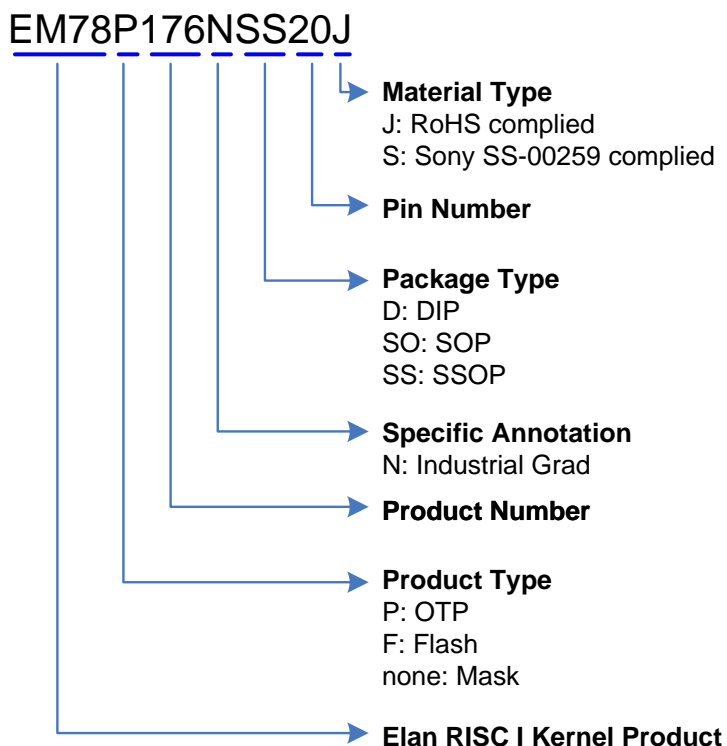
EM78P176NSS20J

**Material Type**
J: RoHS complied
S: Sony SS-00259 complied

**Pin Number**

**Package Type**
D: DIP
SO: SOP
SS: SSOP

**Specific Annotation**
N: Industrial Grad

**Product Number**

**Product Type**
P: OTP
F: Flash
none: Mask

**Elan RISC I Kernel Product**